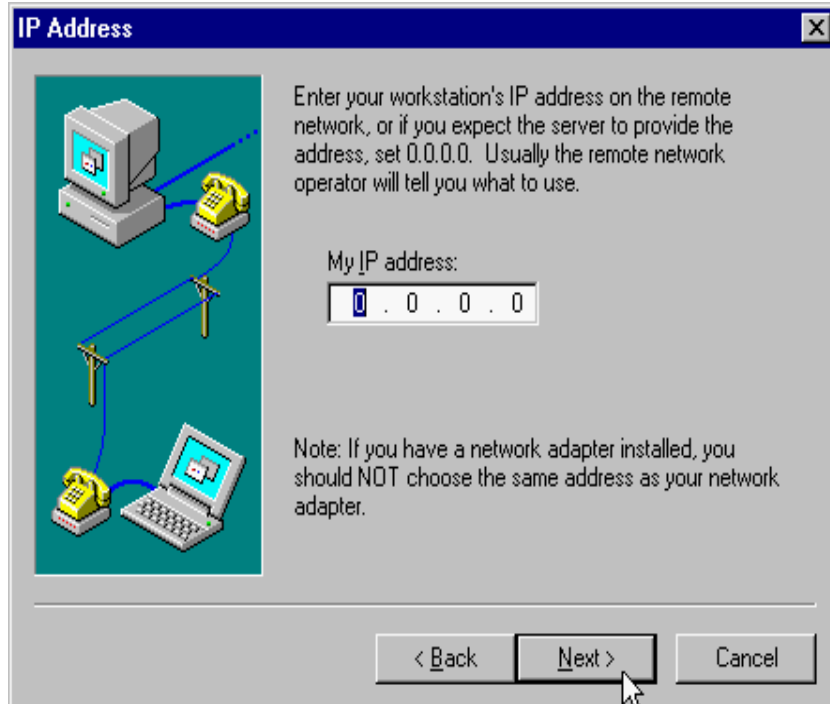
IP Address

Enter your workstation's IP address on the remote network, or if you expect the server to provide the address, set 0.0.0.0. Usually the remote network operator will tell you what to use.

My IP address:

0 . 0 . 0 . 0

Note: If you have a network adapter installed, you should NOT choose the same address as your network adapter.

< Back
Next >
Cancel